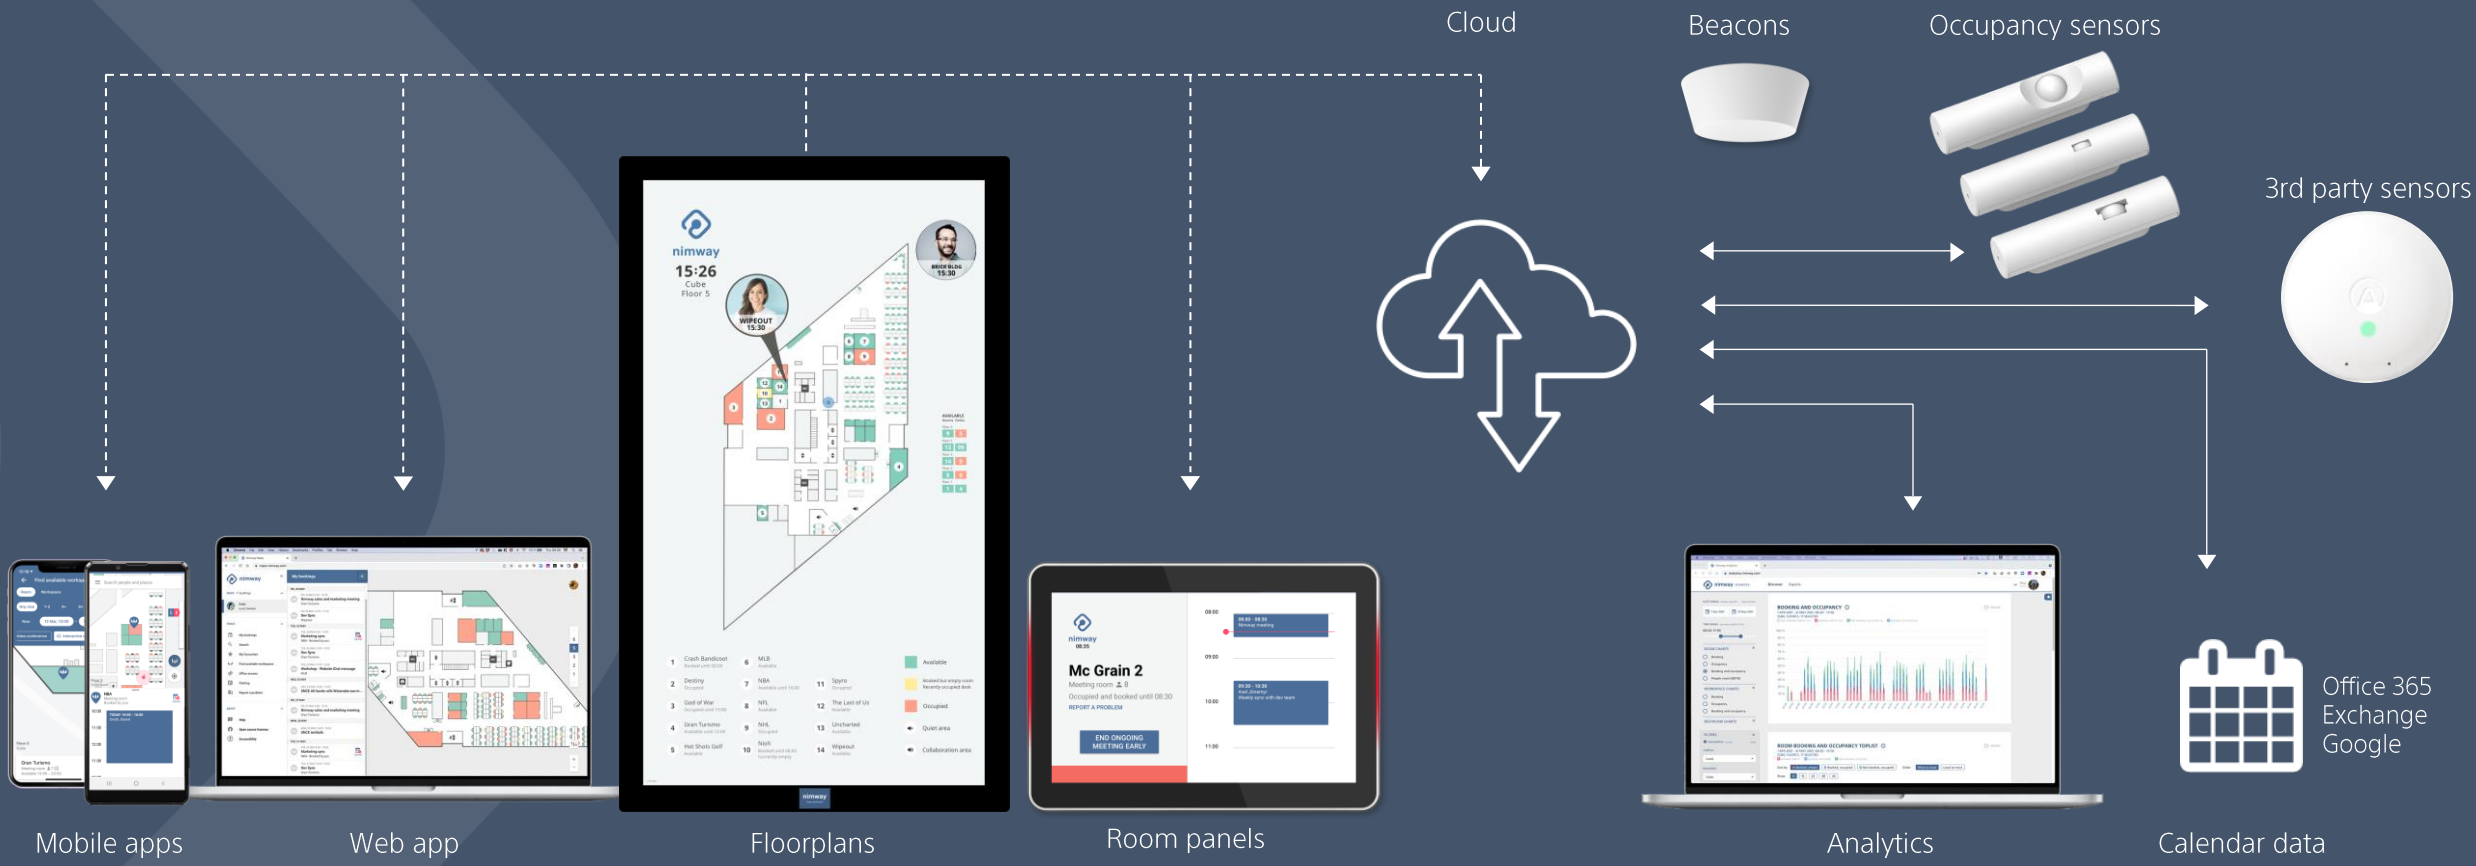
Cloud

Beacons

Occupancy sensors

3rd party sensors

nimway
15:26
Cube
Floor 5

WIPEOUT
15:30

BRICK BLOG
15:30

| | | | | | | | |
|---|---|---|---|---|---|---|---|
| 1 | Crash Bandicoot | 6 | MLB | 11 | Spyro | | Available |
| 2 | Destiny | 7 | NBA | 12 | The Last of Us | | Booked but empty room |
| 3 | God of War | 8 | NFL | 13 | Uncharted | | Occupied |
| 4 | Gran Turismo | 9 | NHL | 14 | Wipeout | | Quiet area |
| 5 | Hot Shots Golf | 10 | Nioh | | | | Collaboration area |

nimway

Mc Grain 2
Meeting room
Occupied and booked until 08:30
REPORT A PROBLEM
END ONGOING MEETING EARLY

08:00
09:00
10:00
11:00

Office 365
Exchange
Google

Mobile apps

Web app

Floorplans

Room panels

Analytics

Calendar data